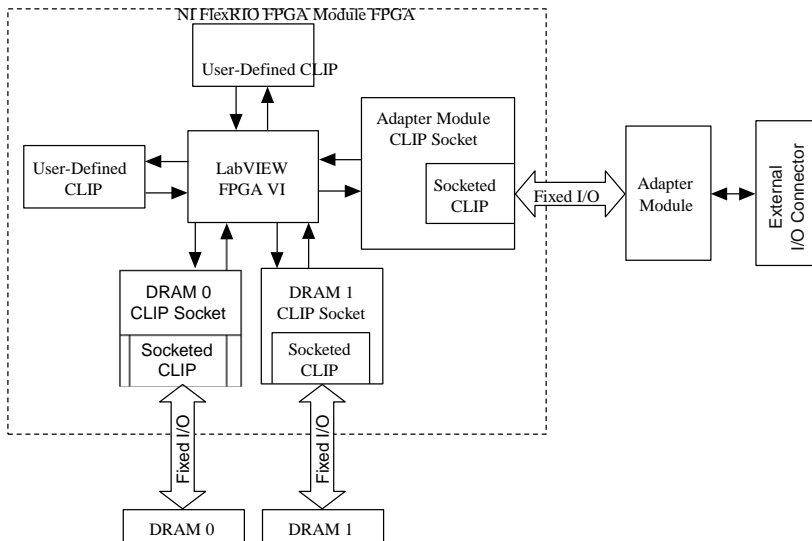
NI FlexRIO FPGA Module FPGA

User-Defined CLIP

User-Defined CLIP

LabVIEW FPGA VI

Adapter Module CLIP Socket

Socketed CLIP

Fixed I/O

Adapter Module

External I/O Connector

DRAM 0 CLIP Socket

Socketed CLIP

DRAM 1 CLIP Socket

Socketed CLIP

Fixed I/O

Fixed I/O

DRAM 0

DRAM 1